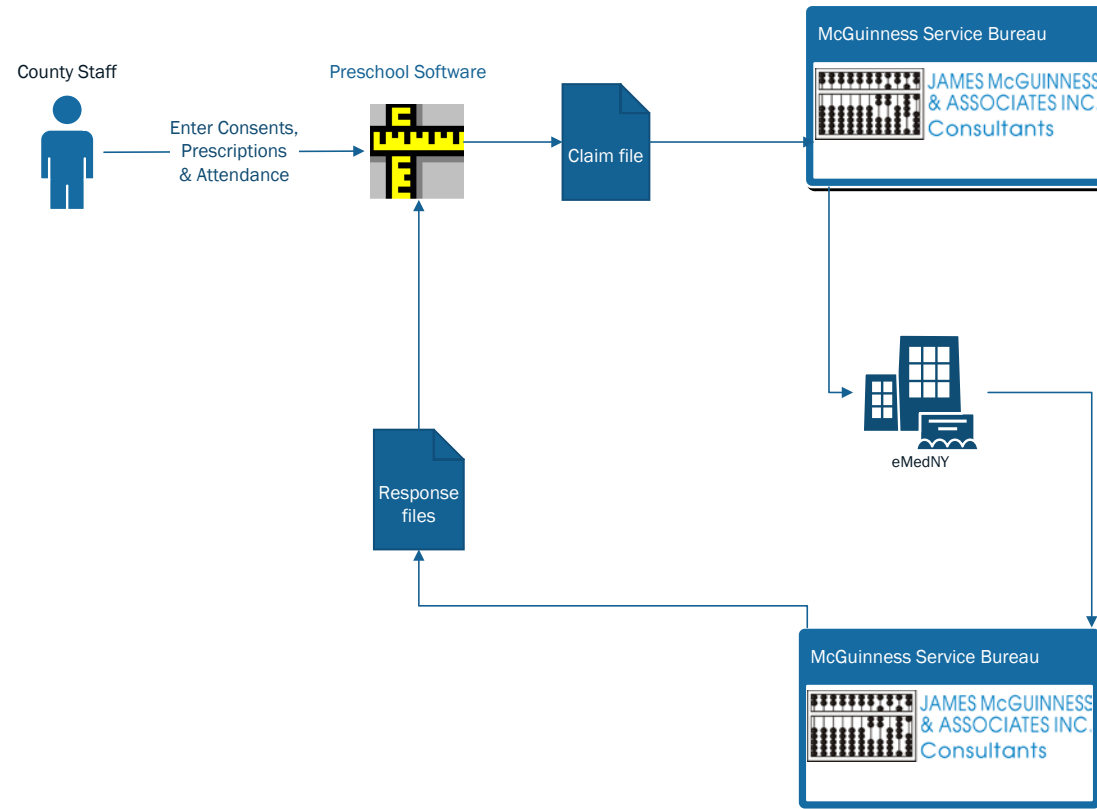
County Staff

Enter Consents, Prescriptions & Attendance

Preschool Software

Claim file

McGuinness Service Bureau

JAMES McGUINNESS & ASSOCIATES INC. Consultants

eMedNY

Response files

McGuinness Service Bureau

JAMES McGUINNESS & ASSOCIATES INC. Consultants